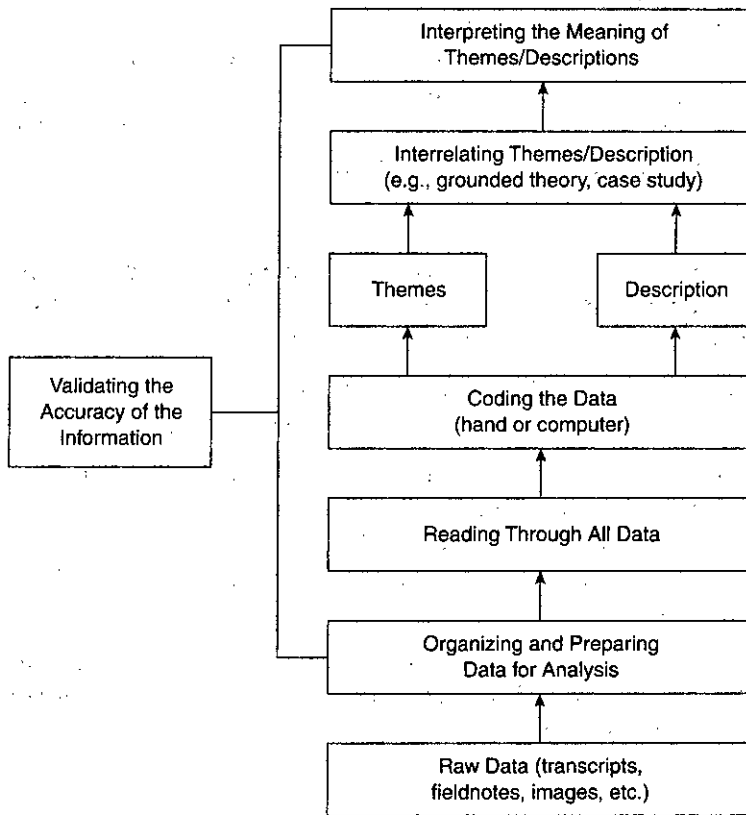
Interpreting the Meaning of Themes/Descriptions

Interrelating Themes/Description (e.g., grounded theory, case study)

Themes

Description

Validating the Accuracy of the Information

Coding the Data (hand or computer)

Reading Through All Data

Organizing and Preparing Data for Analysis

Raw Data (transcripts, fieldnotes, images, etc.)